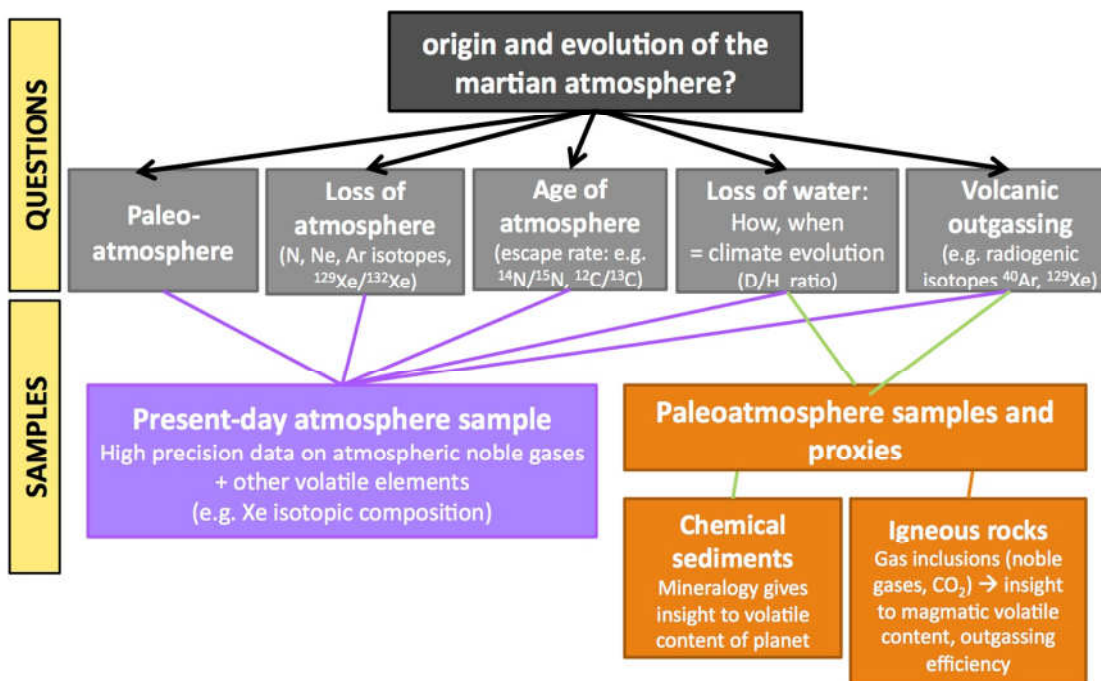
QUESTIONS

origin and evolution of the martian atmosphere?

Paleo-atmosphere

Loss of atmosphere (N, Ne, Ar isotopes, $^{129}Xe/^{132}Xe$)

Age of atmosphere (escape rate: e.g. $^{14}N/^{15}N$, $^{12}C/^{13}C$)

Loss of water: How, when = climate evolution (D/H ratio)

Volcanic outgassing (e.g. radiogenic isotopes $^{40}Ar$, $^{129}Xe$)

SAMPLES

Present-day atmosphere sample
High precision data on atmospheric noble gases + other volatile elements (e.g. Xe isotopic composition)

Paleoatmosphere samples and proxies

Chemical sediments
Mineralogy gives insight to volatile content of planet

Igneous rocks
Gas inclusions (noble gases, $CO_2$) → insight to magmatic volatile content, outgassing efficiency